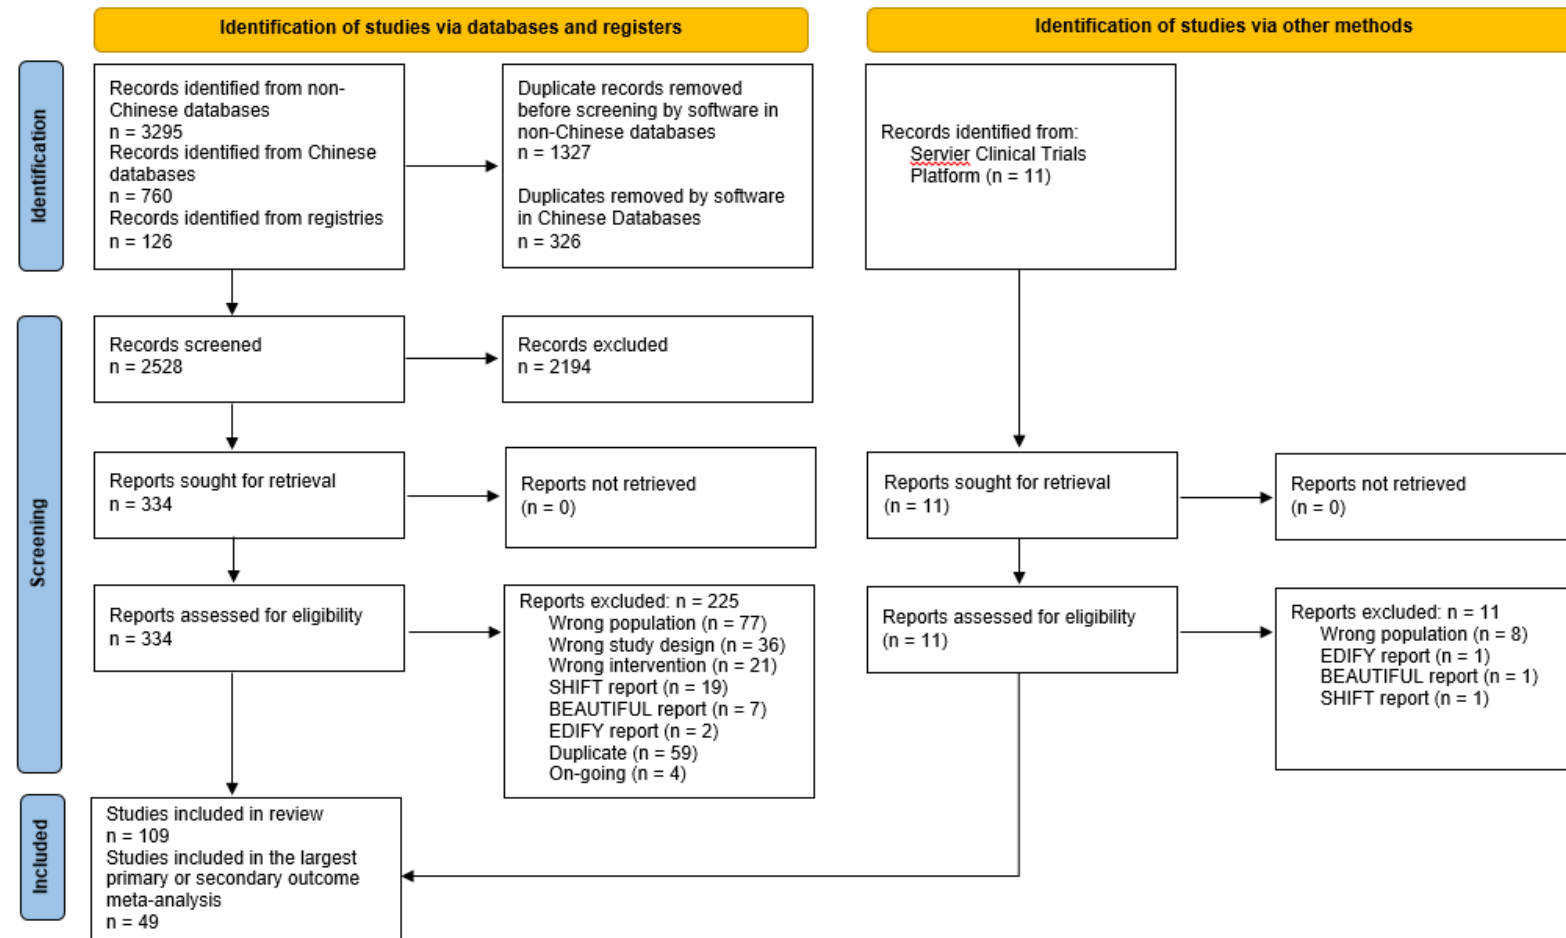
Identification of studies via databases and registers

Identification of studies via other methods

Identification

Records identified from non-Chinese databases
n = 3295
Records identified from Chinese databases
n = 760
Records identified from registries
n = 126

Duplicate records removed before screening by software in non-Chinese databases
n = 1327

Duplicates removed by software in Chinese Databases
n = 326

Records identified from:
Servier Clinical Trials Platform (n = 11)

Screening

Records screened
n = 2528

Records excluded
n = 2194

Reports sought for retrieval
n = 334

Reports not retrieved
(n = 0)

Reports sought for retrieval
(n = 11)

Reports not retrieved
(n = 0)

Reports assessed for eligibility
n = 334

Reports excluded: n = 225
Wrong population (n = 77)
Wrong study design (n = 36)
Wrong intervention (n = 21)
SHIFT report (n = 19)
BEAUTIFUL report (n = 7)
EDIFY report (n = 2)
Duplicate (n = 59)
On-going (n = 4)

Reports assessed for eligibility
(n = 11)

Reports excluded: n = 11
Wrong population (n = 8)
EDIFY report (n = 1)
BEAUTIFUL report (n = 1)
SHIFT report (n = 1)

Included

Studies included in review
n = 109
Studies included in the largest primary or secondary outcome meta-analysis
n = 49